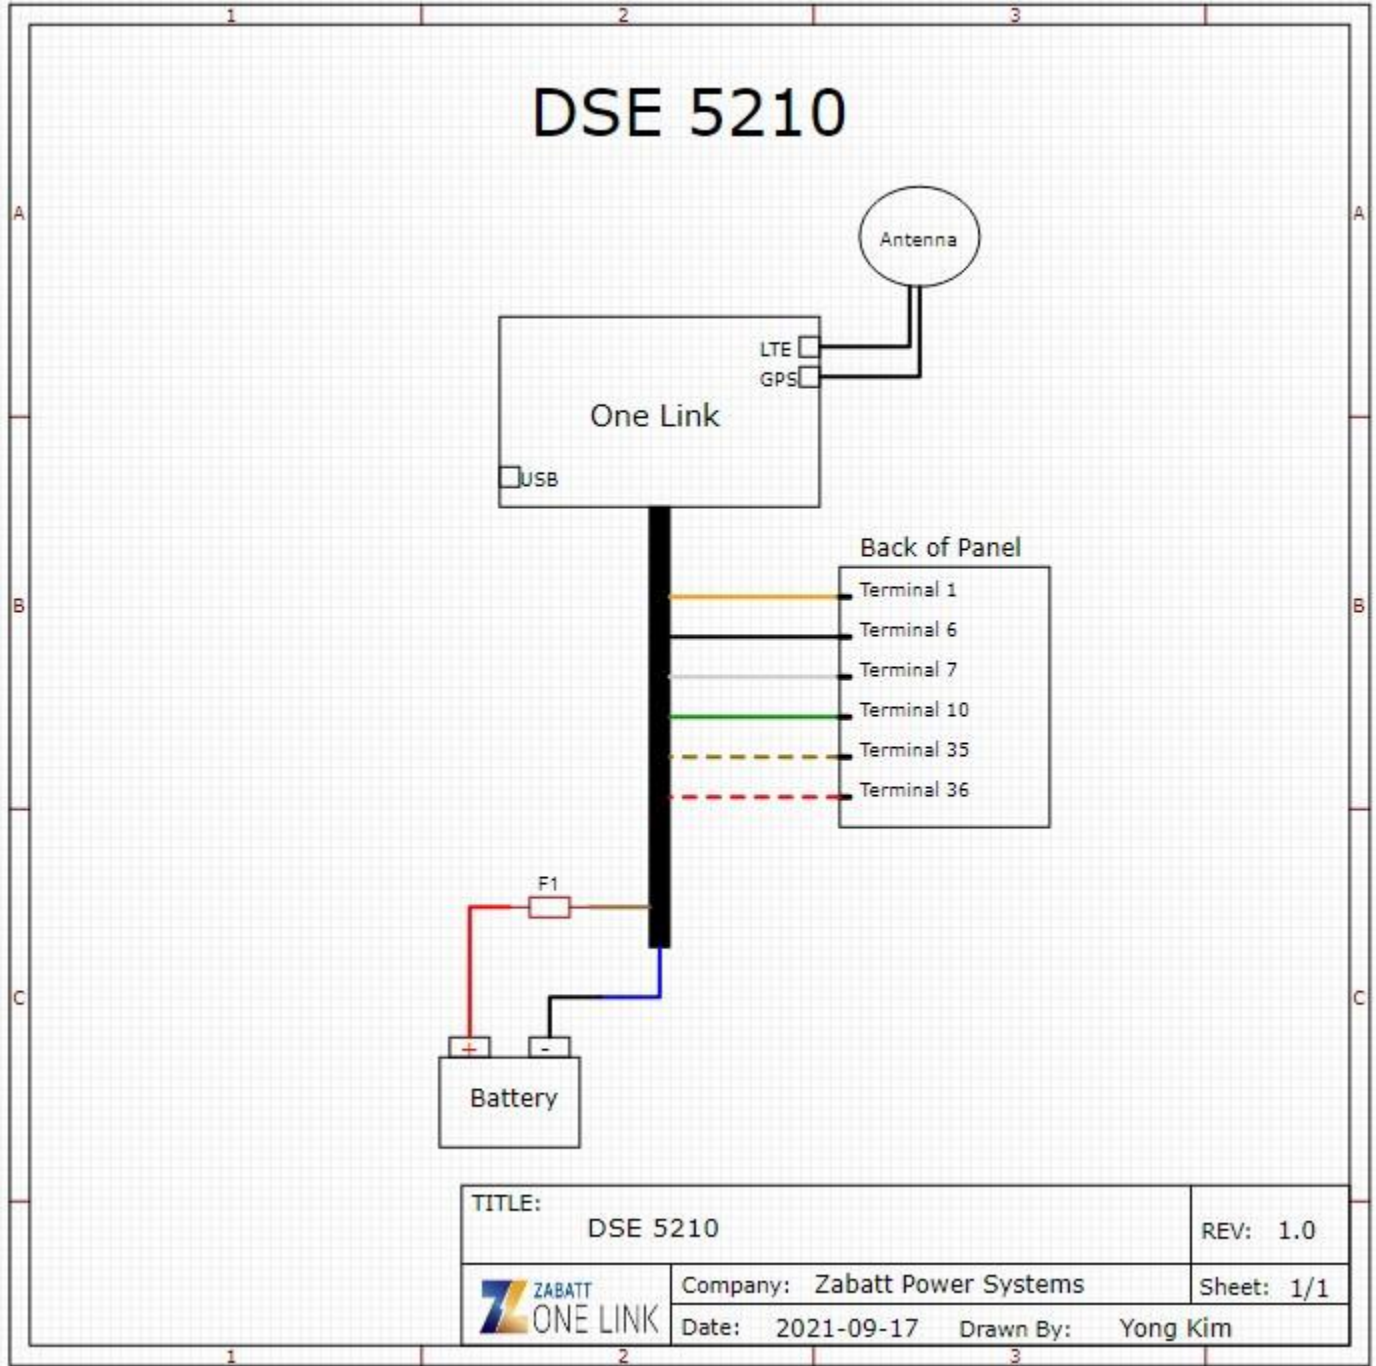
1
2
3

A
B
C

A
B
C

DSE 5210

Antenna

LTE
GPS
One Link
USB

Back of Panel
Terminal 1
Terminal 6
Terminal 7
Terminal 10
Terminal 35
Terminal 36

F1

+
-
Battery

| TITLE: DSE 5210 | REV: 1.0 |
|---|---|
| Company: Zabatt Power Systems | Sheet: 1/1 |
| Date: 2021-09-17 Drawn By: Yong Kim | |

ZABATT
ONE LINK

1
2
3